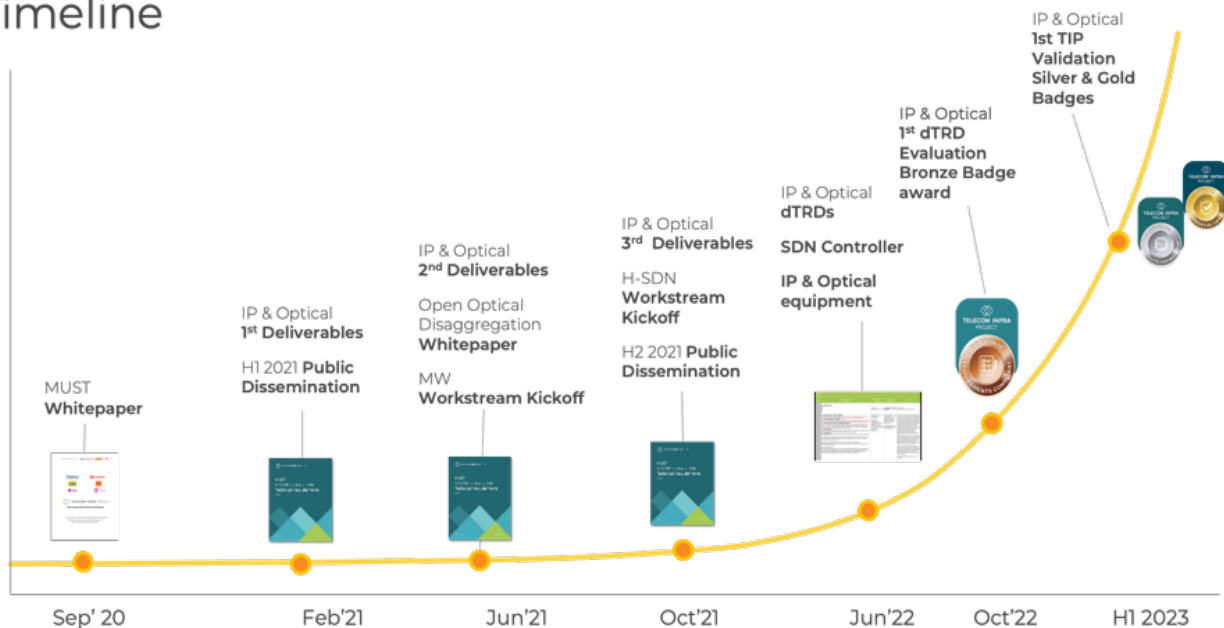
imeline

MUST
Whitepaper

IP & Optical
1st Deliverables

H1 2021 Public Dissemination

IP & Optical
2nd Deliverables

Open Optical Disaggregation
Whitepaper

MW
Workstream Kickoff

IP & Optical
3rd Deliverables

H-SDN
Workstream Kickoff

H2 2021 Public Dissemination

IP & Optical
dTRDs

SDN Controller

IP & Optical equipment

IP & Optical
1st dTRD Evaluation Bronze Badge award

IP & Optical
1st TIP Validation Silver & Gold Badges

TELECOM INFRA PROJECT

TELECOM INFRA PROJECT

TELECOM INFRA PROJECT

Sep' 20

Feb'21

Jun'21

Oct'21

Jun'22

Oct'22

H1 2023